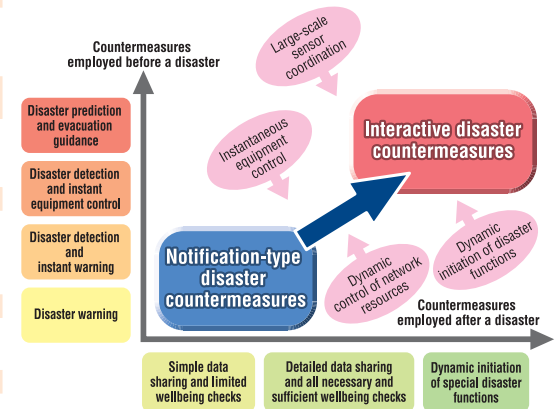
Countermeasures employed before a disaster

Disaster prediction and evacuation guidance

Disaster detection and instant equipment control

Disaster detection and instant warning

Disaster warning

Large-scale sensor coordination

Instantaneous equipment control

Interactive disaster countermeasures

Notification-type disaster countermeasures

Dynamic control of network resources

Dynamic initiation of disaster functions

Countermeasures employed after a disaster

Simple data sharing and limited wellbeing checks

Detailed data sharing and all necessary and sufficient wellbeing checks

Dynamic initiation of special disaster functions